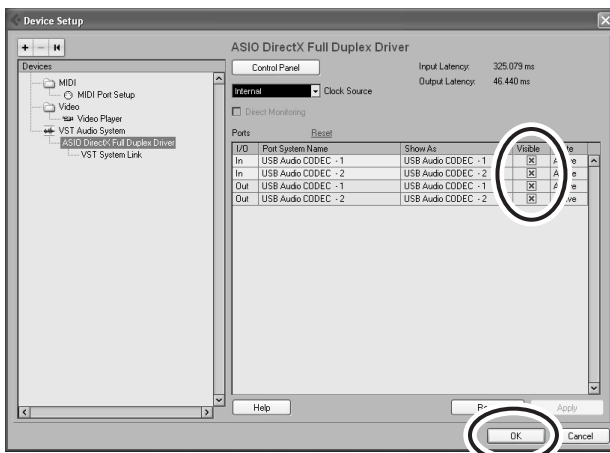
Device Setup

+ − Ｋ

Devices
MIDI
MIDI Port Setup
Video
Video Player
VST Audio System
ASIO DirectX Full Duplex Driver
VST System Link

ASIO DirectX Full Duplex Driver

Control Panel

Input Latency: 325.079 ms
Output Latency: 46.440 ms

Internal
Clock Source

Direct Monitoring

Ports
Reset

| I/O | Port System Name | Show As | Visible | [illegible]te |
|---|---|---|---|---|
| In | USB Audio CODEC - 1 | USB Audio CODEC - 1 | ☒ | A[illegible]e |
| In | USB Audio CODEC - 2 | USB Audio CODEC - 2 | ☒ | A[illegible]e |
| Out | USB Audio CODEC - 1 | USB Audio CODEC - 1 | ☒ | A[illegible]e |
| Out | USB Audio CODEC - 2 | USB Audio CODEC - 2 | ☒ | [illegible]ve |

Help
R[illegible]
Apply

OK
Cancel